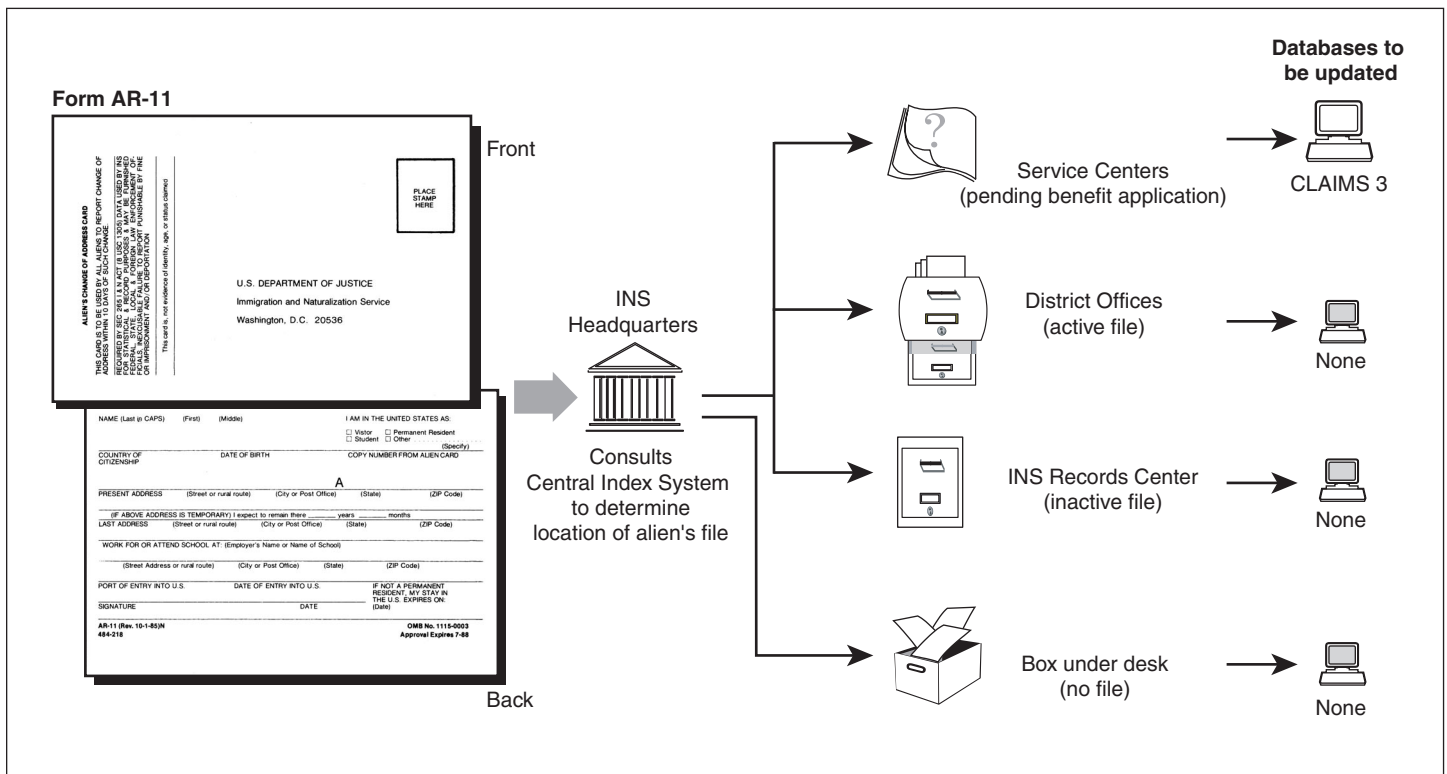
Databases to be updated

Form AR-11

ALIEN'S CHANGE OF ADDRESS CARD

THIS CARD IS TO BE USED BY ALL ALIENS TO REPORT CHANGE OF ADDRESS WITHIN 10 DAYS OF SUCH CHANGE

REQUIRED BY SEC 265 I & N ACT (8 USC 1305) DATA USED BY INS FOR STATISTICAL & RECORD PURPOSES & MAY BE FURNISHED FEDERAL, STATE, LOCAL & FOREIGN LAW ENFORCEMENT OFFICIALS. FAILURE TO REPORT PUNISHABLE BY FINE OR IMPRISONMENT AND/OR DEPORTATION

This card is not evidence of identity, age, or status claimed

PLACE STAMP HERE

U.S. DEPARTMENT OF JUSTICE
Immigration and Naturalization Service
Washington, D.C. 20536

Front

NAME (Last in CAPS) (First) (Middle)
I AM IN THE UNITED STATES AS:
☐ Vistor ☐ Permanent Resident
☐ Student ☐ Other
(Specify)
COUNTRY OF CITIZENSHIP
DATE OF BIRTH
COPY NUMBER FROM ALIEN CARD
A
PRESENT ADDRESS (Street or rural route) (City or Post Office) (State) (ZIP Code)
(IF ABOVE ADDRESS IS TEMPORARY) I expect to remain there _____ years _____ months
LAST ADDRESS (Street or rural route) (City or Post Office) (State) (ZIP Code)
WORK FOR OR ATTEND SCHOOL AT: (Employer's Name or Name of School)
(Street Address or rural route) (City or Post Office) (State) (ZIP Code)
PORT OF ENTRY INTO U.S. DATE OF ENTRY INTO U.S. IF NOT A PERMANENT RESIDENT, MY STAY IN THE U.S. EXPIRES ON: (Date)
SIGNATURE DATE
AR-11 (Rev. 10-1-85)N
484-218
OMB No. 1115-0003
Approval Expires 7-88

Back

INS Headquarters

Consults Central Index System to determine location of alien's file

Service Centers (pending benefit application)

CLAIMS 3

District Offices (active file)

None

INS Records Center (inactive file)

None

Box under desk (no file)

None